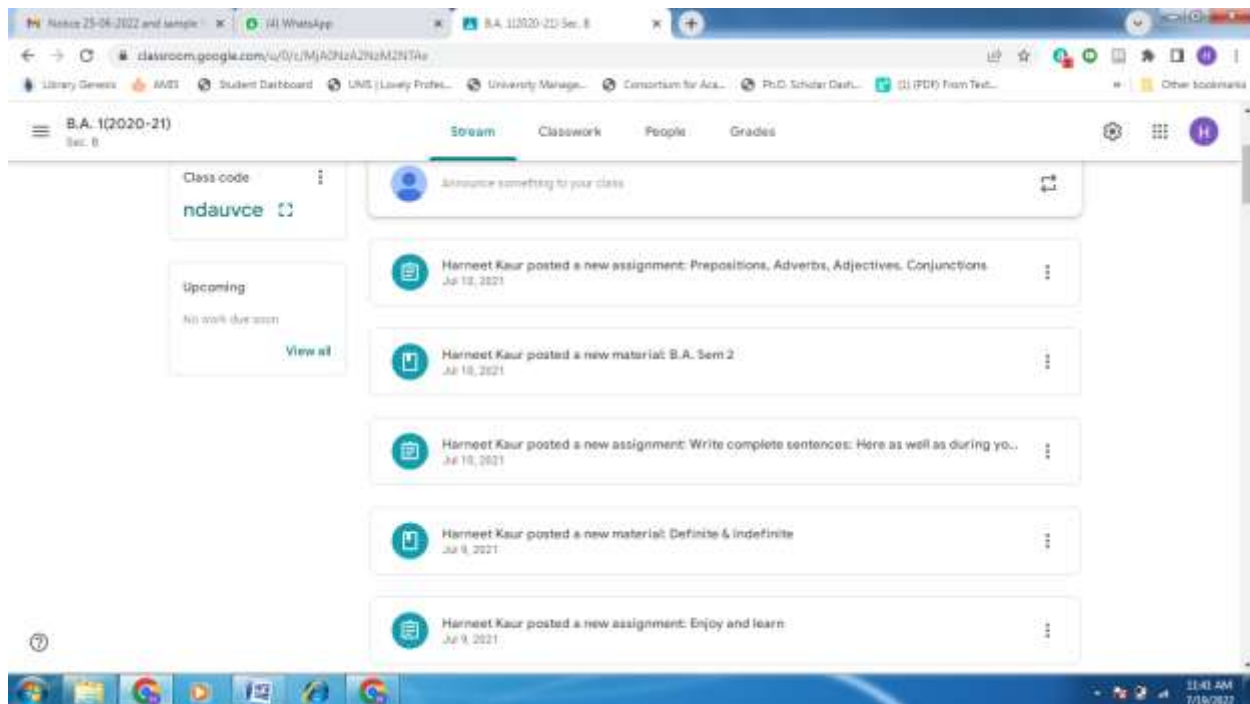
Notice 25-06-2022 and sample | (4) WhatsApp | B.A. 1(2020-21) Sec. B

classroom.google.com/u/0/c/MjA0NzA2NzM2NTAw

Library Genesis | AMS | Student Dashboard | UMS (Lovely Profes... | University Manage... | Consortium for Aca... | Ph.D. Scholar Dash... | (1) (PDF) From Text... | Other bookmarks

B.A. 1(2020-21)
Sec. B

Stream Classwork People Grades

Class code
ndauvce

Upcoming
No work due soon
View all

Announce something to your class

Harneet Kaur posted a new assignment: Prepositions, Adverbs, Adjectives, Conjunctions
Jul 10, 2021

Harneet Kaur posted a new material: B.A. Sem 2
Jul 10, 2021

Harneet Kaur posted a new assignment: Write complete sentences: Here as well as during yo...
Jul 10, 2021

Harneet Kaur posted a new material: Definite & indefinite
Jul 9, 2021

Harneet Kaur posted a new assignment: Enjoy and learn
Jul 9, 2021

11:40 AM
7/19/2022